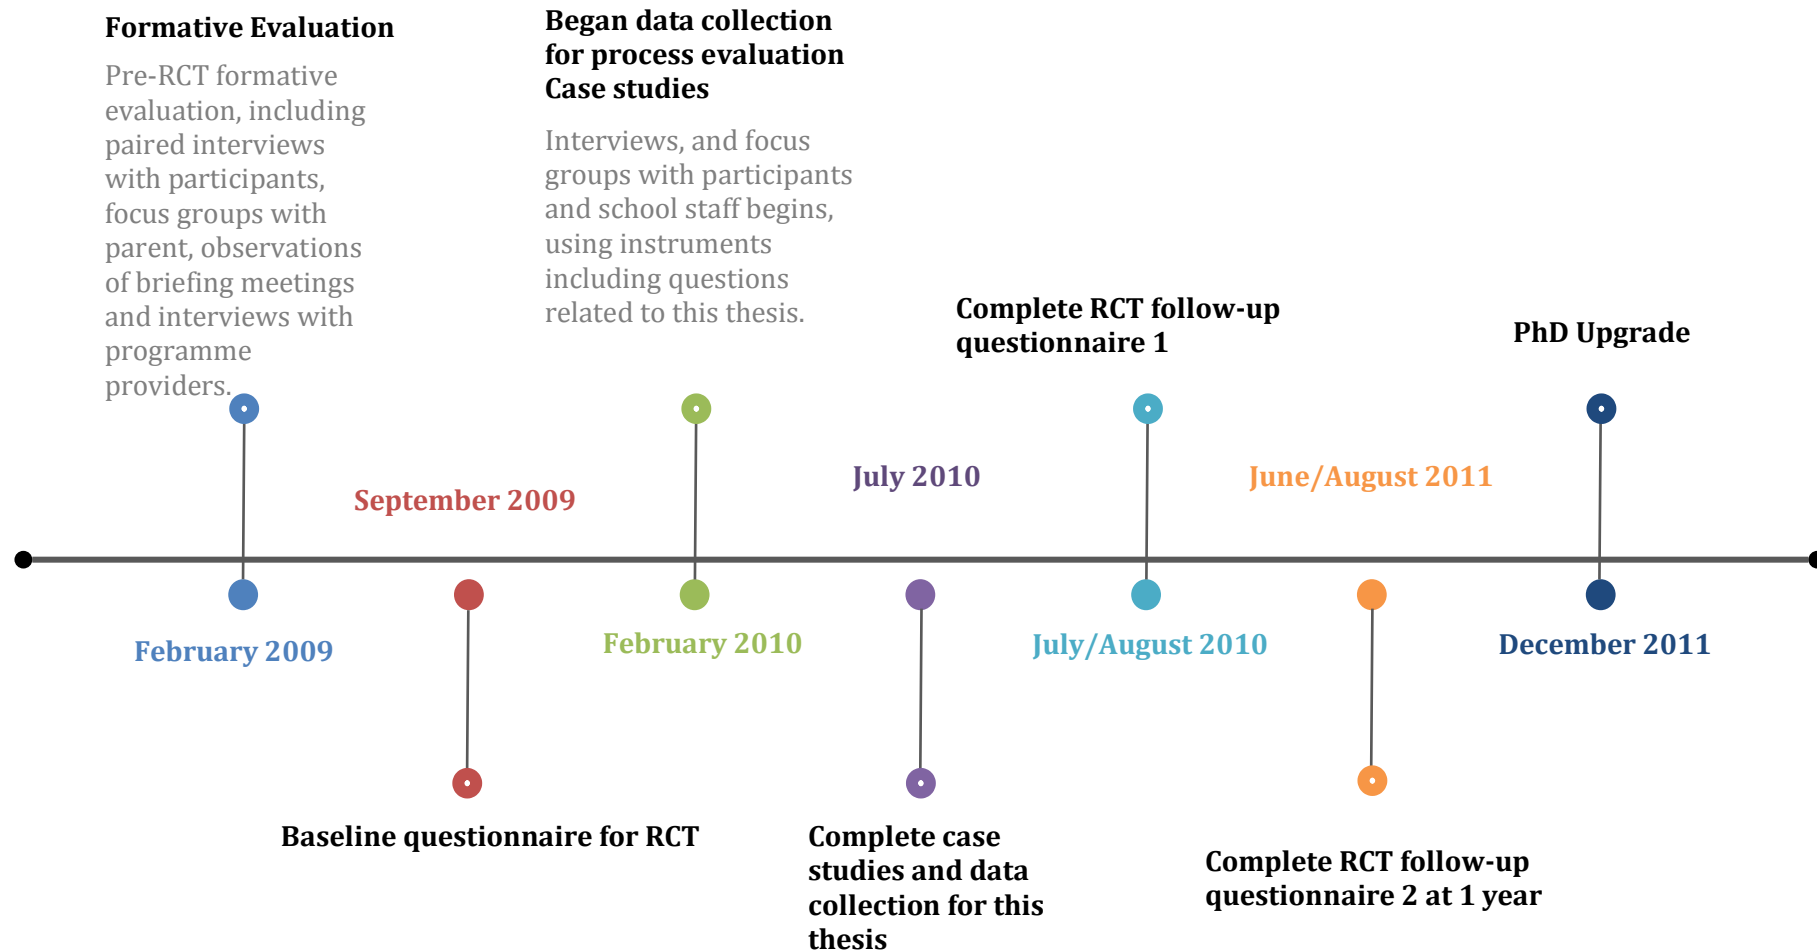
Formative Evaluation

Pre-RCT formative evaluation, including paired interviews with participants, focus groups with parent, observations of briefing meetings and interviews with programme providers.

Began data collection for process evaluation Case studies

Interviews, and focus groups with participants and school staff begins, using instruments including questions related to this thesis.

Complete RCT follow-up questionnaire 1

PhD Upgrade

September 2009

July 2010

June/August 2011

February 2009

February 2010

July/August 2010

December 2011

Baseline questionnaire for RCT

Complete case studies and data collection for this thesis

Complete RCT follow-up questionnaire 2 at 1 year